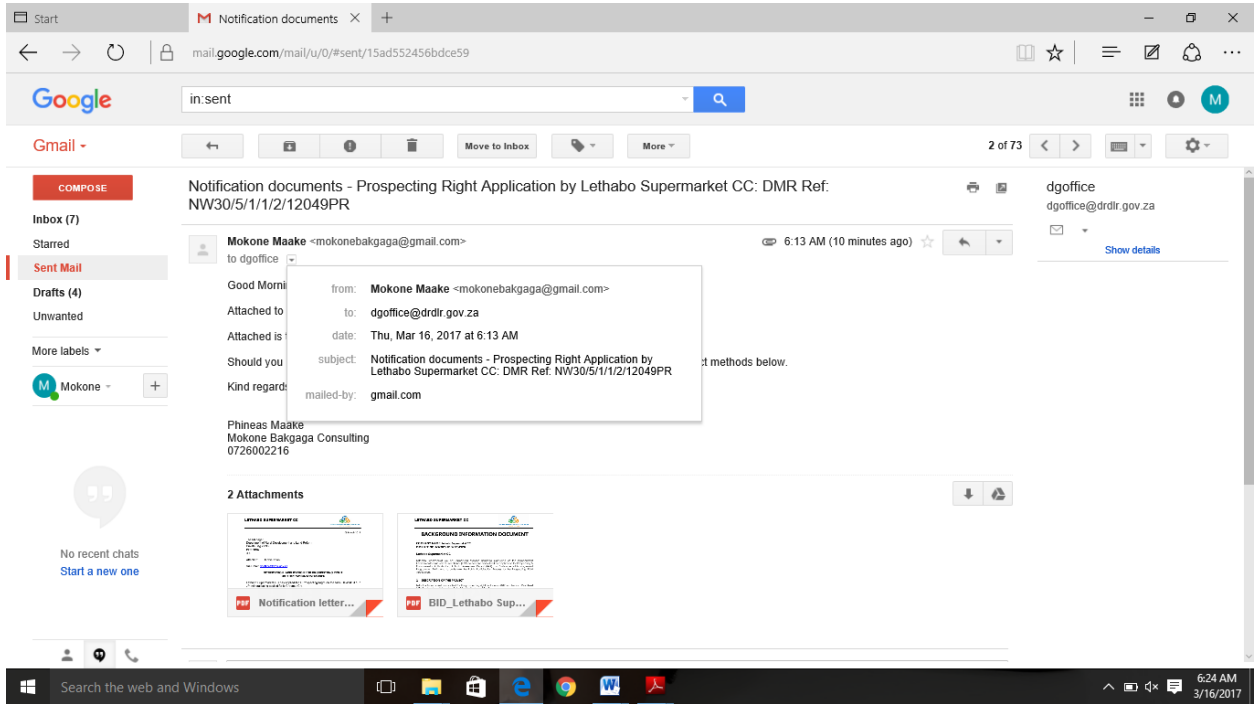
Start
Notification documents ×
+
mail.google.com/mail/u/0/#sent/15ad552456bdce59
Google
in:sent
M
Gmail
Move to Inbox
More
2 of 73
COMPOSE
Inbox (7)
Starred
Sent Mail
Drafts (4)
Unwanted
More labels
Mokone
No recent chats
Start a new one

Notification documents - Prospecting Right Application by Lethabo Supermarket CC: DMR Ref: NW30/5/1/1/2/12049PR

Mokone Maake <mokonebakgaga@gmail.com>
to dgoffice
6:13 AM (10 minutes ago)

Good Morni

Attached to

Attached is

Should you ct methods below.

Kind regards

from: Mokone Maake <mokonebakgaga@gmail.com>
to: dgoffice@drdlr.gov.za
date: Thu, Mar 16, 2017 at 6:13 AM
subject: Notification documents - Prospecting Right Application by Lethabo Supermarket CC: DMR Ref: NW30/5/1/1/2/12049PR
mailed-by: gmail.com

Phineas Maake
Mokone Bakgaga Consulting
0726002216

2 Attachments
Notification letter...
BID_Lethabo Sup...

dgoffice
dgoffice@drdlr.gov.za
Show details

Search the web and Windows
6:24 AM
3/16/2017